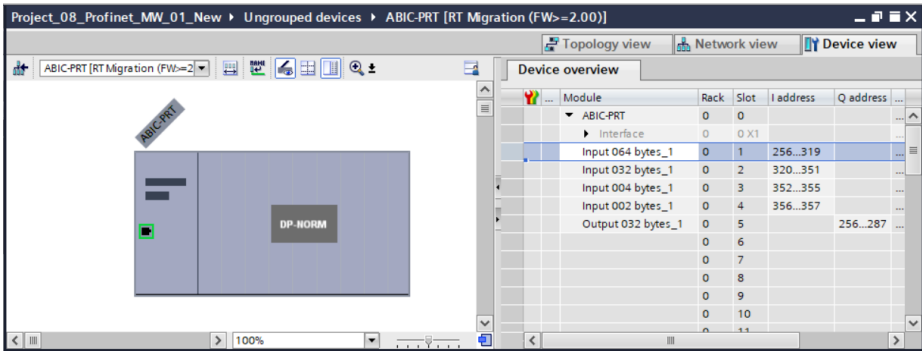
Project_08_Profinet_MW_01_New ▸ Ungrouped devices ▸ ABIC-PRT [RT Migration (FW>=2.00)]

Topology view | Network view | Device view

ABIC-PRT [RT Migration (FW>=2

Device overview

ABIC-PRT

DP-NORM

| Module | Rack | Slot | I address | Q address |
|---|---|---|---|---|
| ▾ ABIC-PRT | 0 | 0 | | |
| ▸ Interface | 0 | 0 X1 | | |
| Input 064 bytes_1 | 0 | 1 | 256...319 | |
| Input 032 bytes_1 | 0 | 2 | 320...351 | |
| Input 004 bytes_1 | 0 | 3 | 352...355 | |
| Input 002 bytes_1 | 0 | 4 | 356...357 | |
| Output 032 bytes_1 | 0 | 5 | | 256...287 |
| | 0 | 6 | | |
| | 0 | 7 | | |
| | 0 | 8 | | |
| | 0 | 9 | | |
| | 0 | 10 | | |
| | 0 | 11 | | |

100%